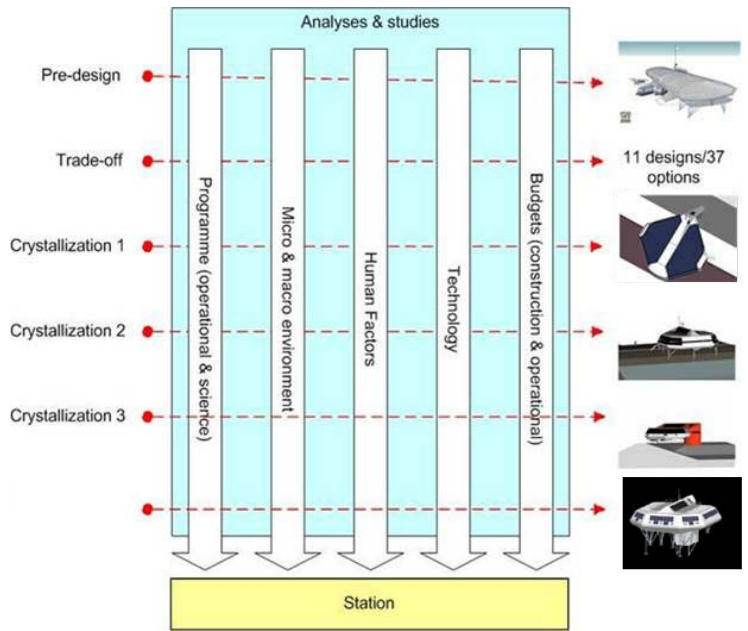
Analyses & studies

Pre-design

Trade-off

Crystallization 1

Crystallization 2

Crystallization 3

Programme (operational & science)

Micro & macro environment

Human Factors

Technology

Budgets (construction & operational)

11 designs/37 options

Station